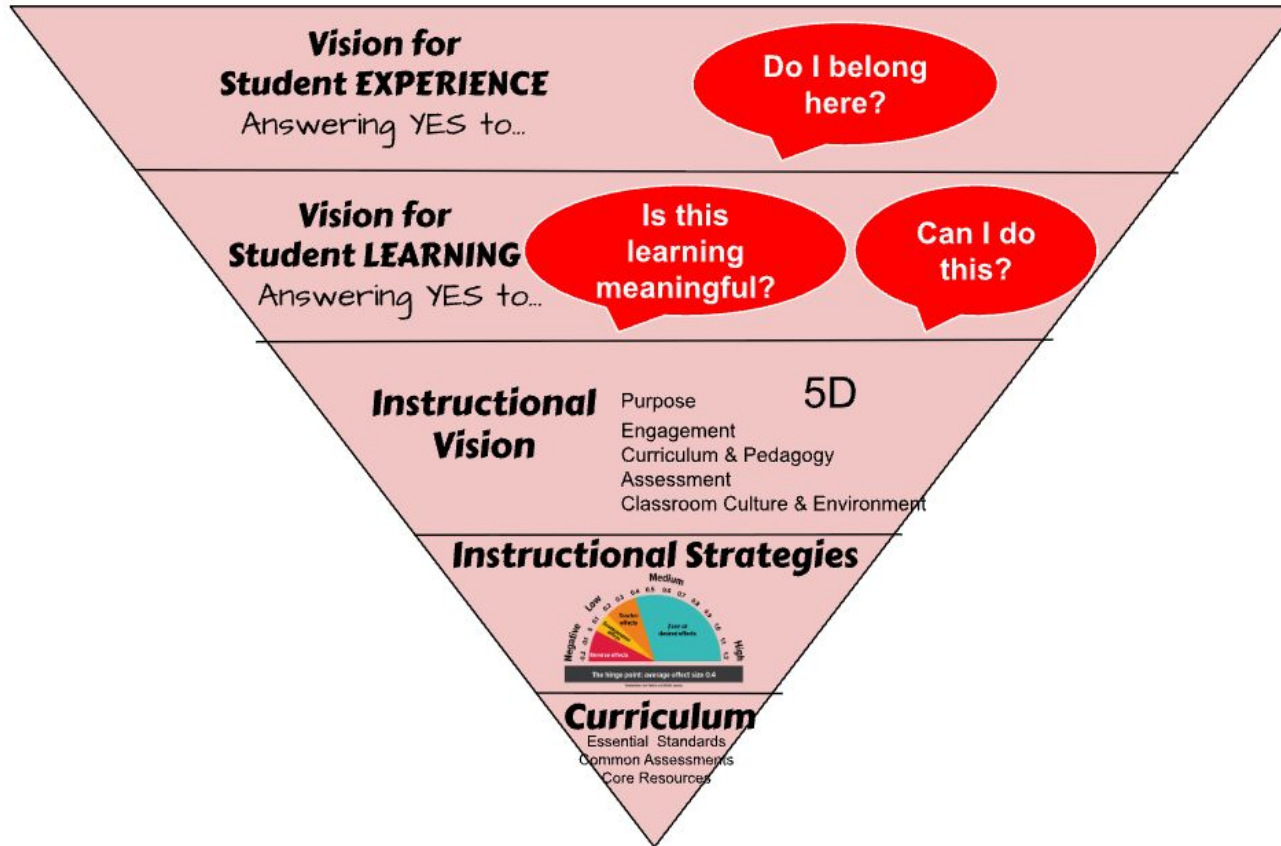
Vision for Student EXPERIENCE
Answering YES to...

Do I belong here?

Vision for Student LEARNING
Answering YES to...

Is this learning meaningful?

Can I do this?

Instructional Vision

5D

Purpose
Engagement
Curriculum & Pedagogy
Assessment
Classroom Culture & Environment

Instructional Strategies

Medium
Low
Negative
High
Teacher effects
Developmental effects
Zone of desired effects
Reverse effects
The hinge point: average effect size 0.4
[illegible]

Curriculum
Essential Standards
Common Assessments
Core Resources